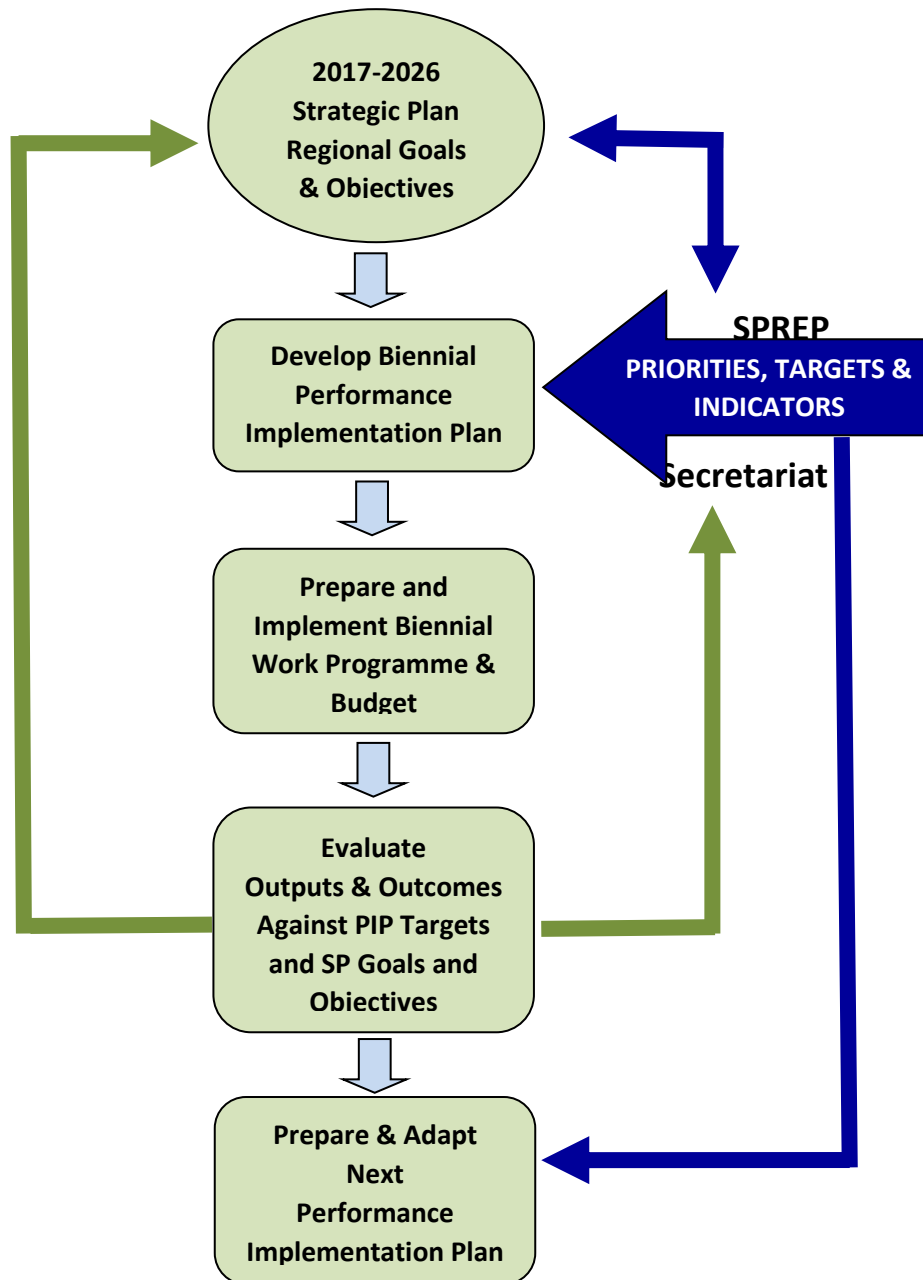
2017-2026
Strategic Plan
Regional Goals
& Objectives

Develop Biennial
Performance
Implementation Plan

SPREP
PRIORITIES, TARGETS &
INDICATORS
Secretariat

Prepare and
Implement Biennial
Work Programme &
Budget

Evaluate
Outputs & Outcomes
Against PIP Targets
and SP Goals and
Objectives

Prepare & Adapt
Next
Performance
Implementation Plan